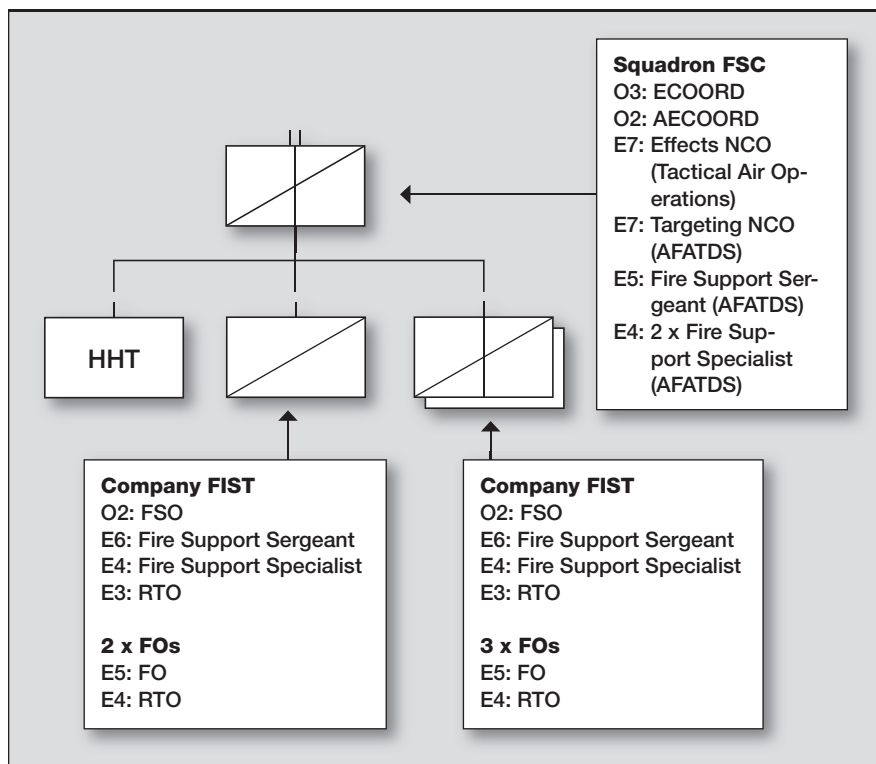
Squadron FSC
O3: ECOORD
O2: AECOORD
E7: Effects NCO (Tactical Air Operations)
E7: Targeting NCO (AFATDS)
E5: Fire Support Sergeant (AFATDS)
E4: 2 x Fire Support Specialist (AFATDS)

HHT

Company FIST
O2: FSO
E6: Fire Support Sergeant
E4: Fire Support Specialist
E3: RTO

2 x FOs
E5: FO
E4: RTO

Company FIST
O2: FSO
E6: Fire Support Sergeant
E4: Fire Support Specialist
E3: RTO

3 x FOs
E5: FO
E4: RTO